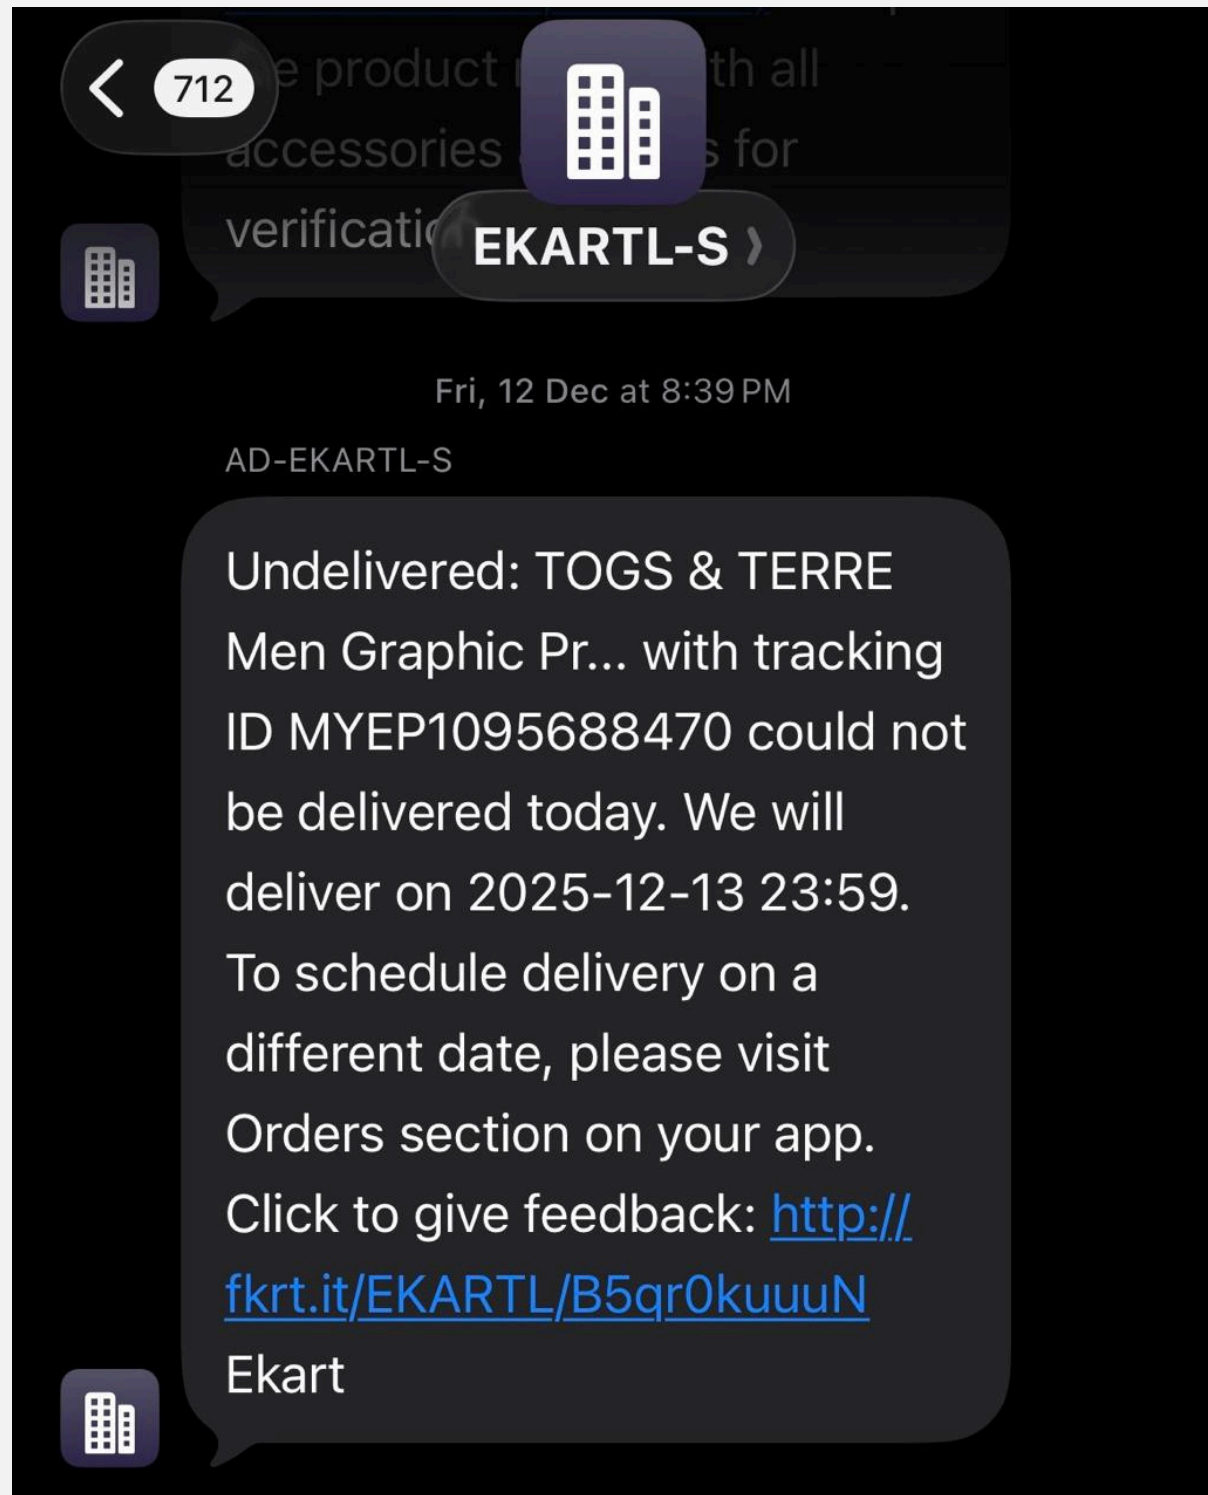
712

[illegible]e product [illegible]th all accessories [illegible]s for verificati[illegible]

EKARTL-S

Fri, 12 Dec at 8:39 PM

AD-EKARTL-S

Undelivered: TOGS & TERRE Men Graphic Pr... with tracking ID MYEP1095688470 could not be delivered today. We will deliver on 2025-12-13 23:59. To schedule delivery on a different date, please visit Orders section on your app. Click to give feedback: http://fkrt.it/EKARTL/B5qr0kuuuN
Ekart